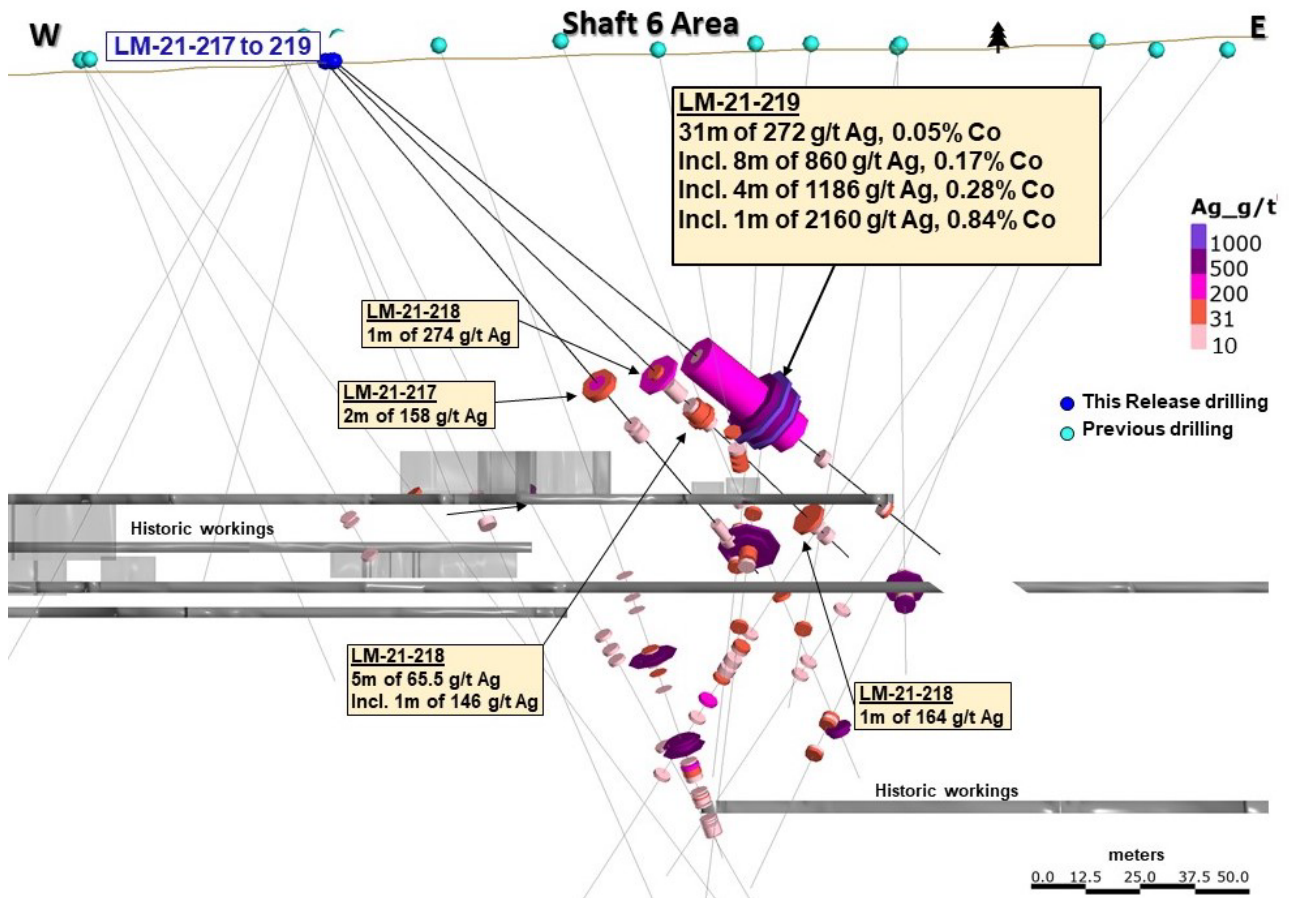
W

LM-21-217 to 219

Shaft 6 Area

E

LM-21-219
31m of 272 g/t Ag, 0.05% Co
Incl. 8m of 860 g/t Ag, 0.17% Co
Incl. 4m of 1186 g/t Ag, 0.28% Co
Incl. 1m of 2160 g/t Ag, 0.84% Co

Ag_g/t
1000
500
200
31
10

LM-21-218
1m of 274 g/t Ag

LM-21-217
2m of 158 g/t Ag

This Release drilling
Previous drilling

Historic workings

LM-21-218
5m of 65.5 g/t Ag
Incl. 1m of 146 g/t Ag

LM-21-218
1m of 164 g/t Ag

Historic workings

meters
0.0 12.5 25.0 37.5 50.0